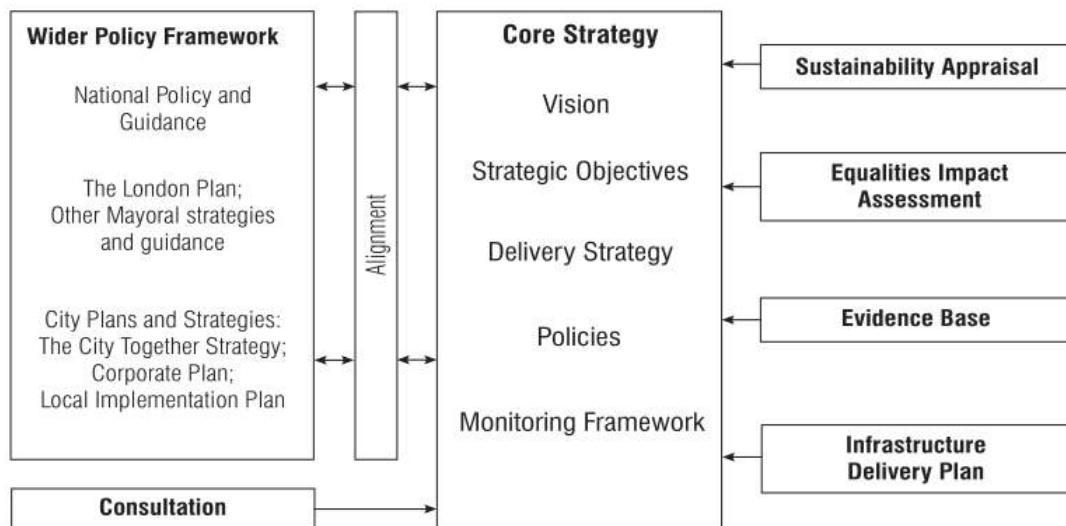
Wider Policy Framework

National Policy and Guidance

The London Plan; Other Mayoral strategies and guidance

City Plans and Strategies: The City Together Strategy; Corporate Plan; Local Implementation Plan

Alignment

Core Strategy

Vision

Strategic Objectives

Delivery Strategy

Policies

Monitoring Framework

Sustainability Appraisal

Equalities Impact Assessment

Evidence Base

Infrastructure Delivery Plan

Consultation